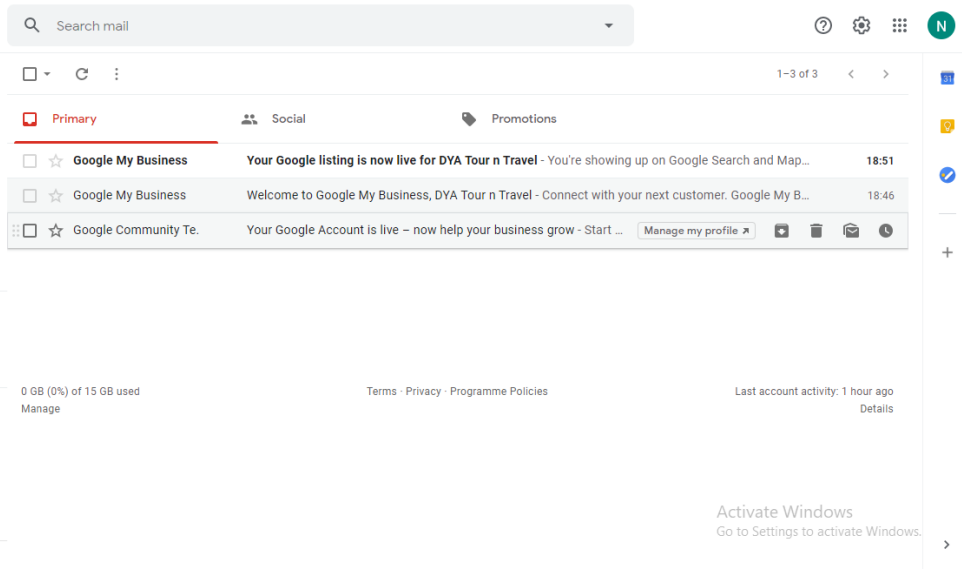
Search mail

N

1–3 of 3

Primary
Social
Promotions

Google My Business
Your Google listing is now live for DYA Tour n Travel - You're showing up on Google Search and Map...
18:51

Google My Business
Welcome to Google My Business, DYA Tour n Travel - Connect with your next customer. Google My B...
18:46

Google Community Te.
Your Google Account is live – now help your business grow - Start ...
Manage my profile ↗

0 GB (0%) of 15 GB used
Manage

Terms · Privacy · Programme Policies

Last account activity: 1 hour ago
Details

Activate Windows
Go to Settings to activate Windows.